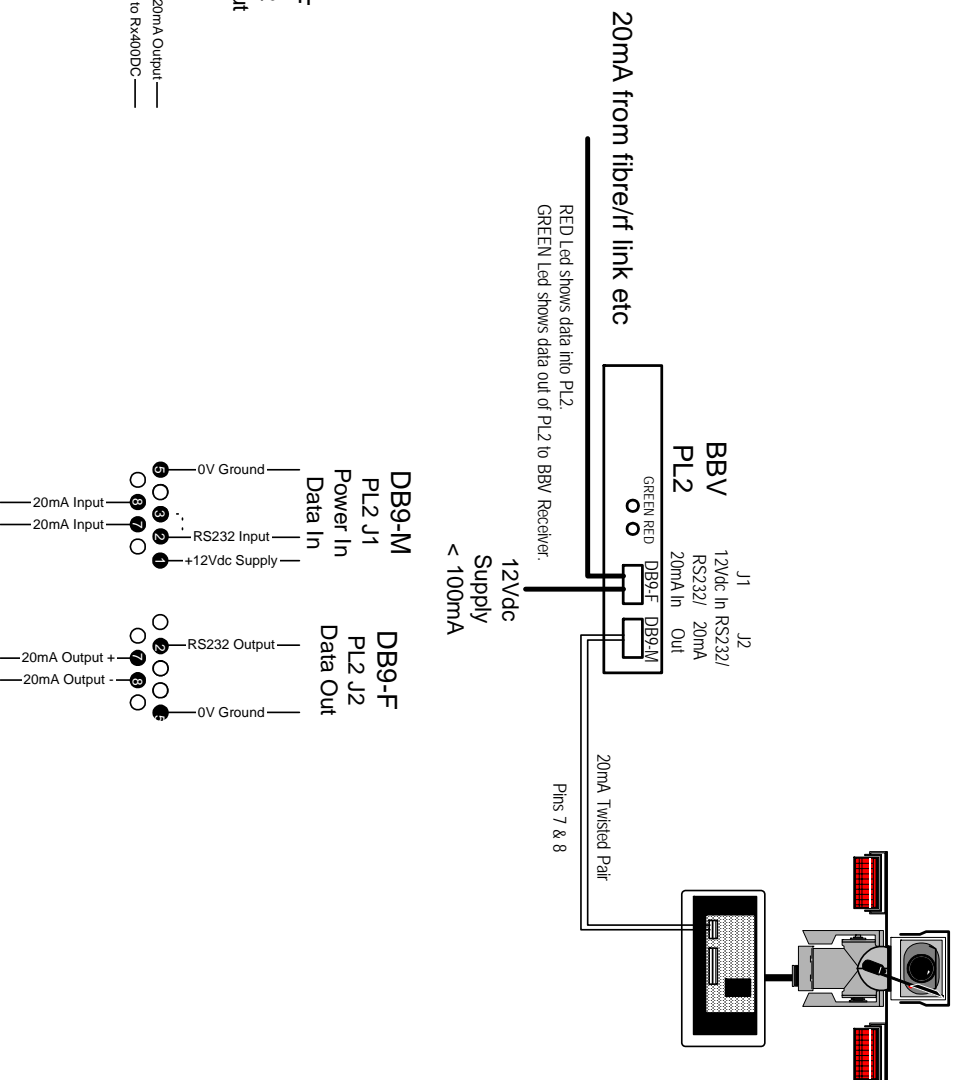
20mA from fibre/rf link etc

RED Led shows data into PL2.
GREEN Led shows data out of PL2 to BBV Receiver.

BBV
PL2

GREEN RED

J1
12Vdc In RS232/
20mA In

J2
RS232/ 20mA
Out

DB9-F
DB9-M

12Vdc
Supply
< 100mA

20mA Twisted Pair

Pins 7 & 8

DB9-M
PL2 J1
Power In
Data In

0V Ground
RS232 Input
+12Vdc Supply
20mA Input
20mA Input

5 9 3 2 1 8 7

DB9-F
PL2 J2
Data Out

RS232 Output
20mA Output +
20mA Output -
0V Ground

2 7 8 5

20mA Output
to Rx400DC
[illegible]